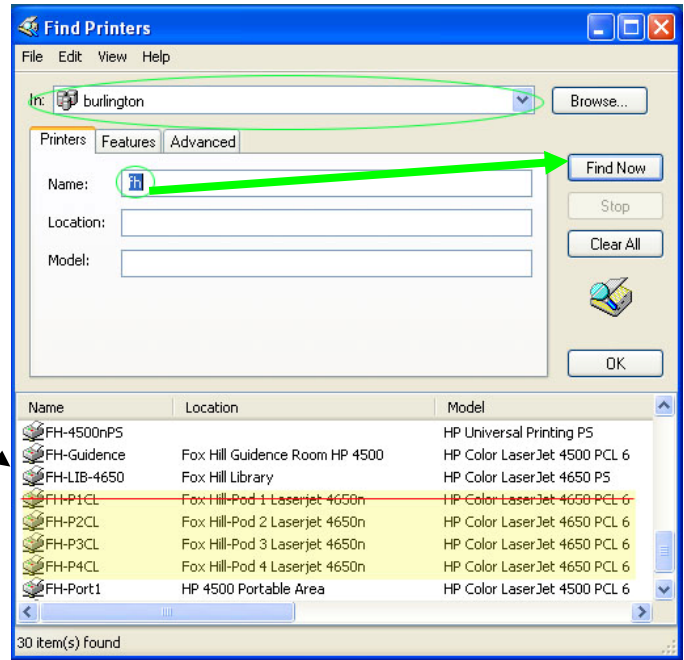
Find Printers

File Edit View Help

In: burlington

Browse...

Printers Features Advanced

Name: fh

Location:

Model:

Find Now

Stop

Clear All

OK

| Name | Location | Model |
|---|---|---|
| FH-4500nPS | | HP Universal Printing PS |
| FH-Guidence | Fox Hill Guidence Room HP 4500 | HP Color LaserJet 4500 PCL 6 |
| FH-LIB-4650 | Fox Hill Library | HP Color LaserJet 4650 PS |
| FH-P1CL | Fox Hill-Pod 1 Laserjet 4650n | HP Color LaserJet 4650 PCL 6 |
| FH-P2CL | Fox Hill-Pod 2 Laserjet 4650n | HP Color LaserJet 4650 PCL 6 |
| FH-P3CL | Fox Hill-Pod 3 Laserjet 4650n | HP Color LaserJet 4650 PCL 6 |
| FH-P4CL | Fox Hill-Pod 4 Laserjet 4650n | HP Color LaserJet 4650 PCL 6 |
| FH-Port1 | HP 4500 Portable Area | HP Color LaserJet 4500 PCL 6 |

30 item(s) found